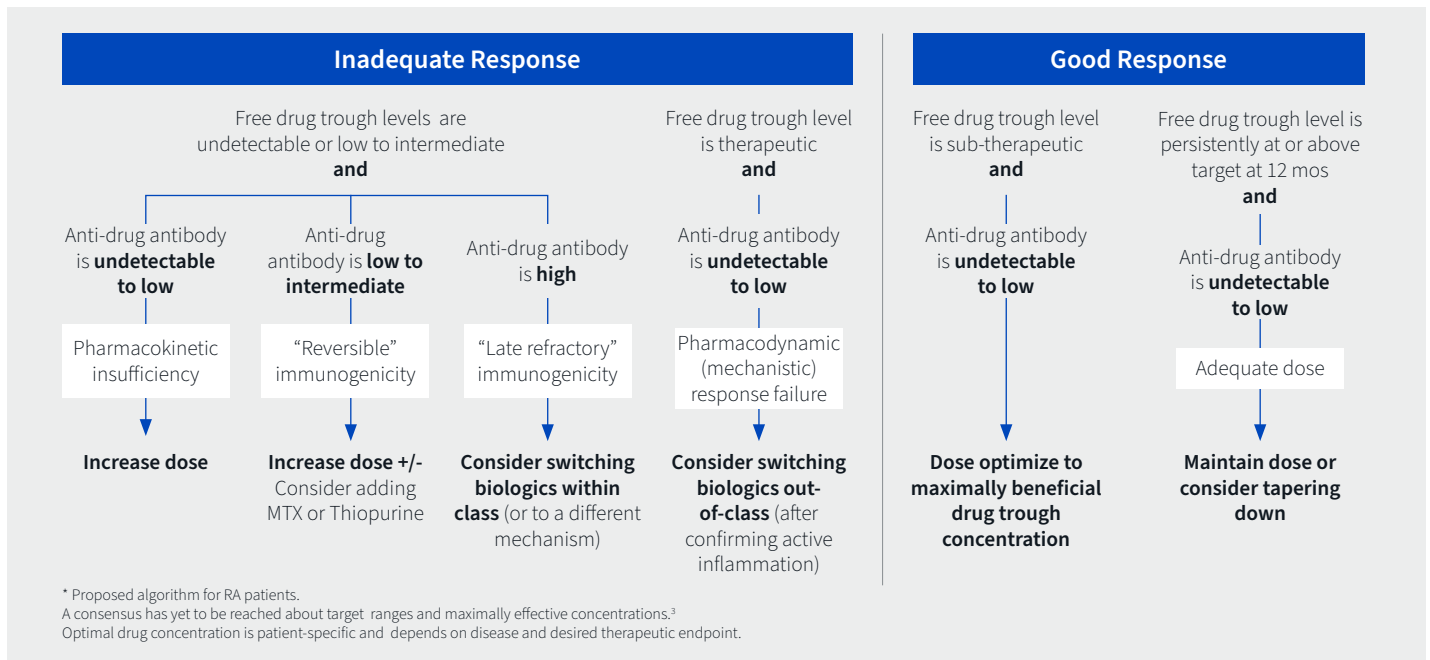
Inadequate Response

Free drug trough levels are undetectable or low to intermediate
and

Anti-drug antibody is undetectable to low

Pharmacokinetic insufficiency

Increase dose

Anti-drug antibody is low to intermediate

“Reversible” immunogenicity

Increase dose +/- Consider adding MTX or Thiopurine

Anti-drug antibody is high

“Late refractory” immunogenicity

Consider switching biologics within class (or to a different mechanism)

Free drug trough level is therapeutic
and

Anti-drug antibody is undetectable to low

Pharmacodynamic (mechanistic) response failure

Consider switching biologics out-of-class (after confirming active inflammation)

Good Response

Free drug trough level is sub-therapeutic
and

Anti-drug antibody is undetectable to low

Dose optimize to maximally beneficial drug trough concentration

Free drug trough level is persistently at or above target at 12 mos
and

Anti-drug antibody is undetectable to low

Adequate dose

Maintain dose or consider tapering down

* Proposed algorithm for RA patients.
A consensus has yet to be reached about target ranges and maximally effective concentrations.$^3$
Optimal drug concentration is patient-specific and depends on disease and desired therapeutic endpoint.